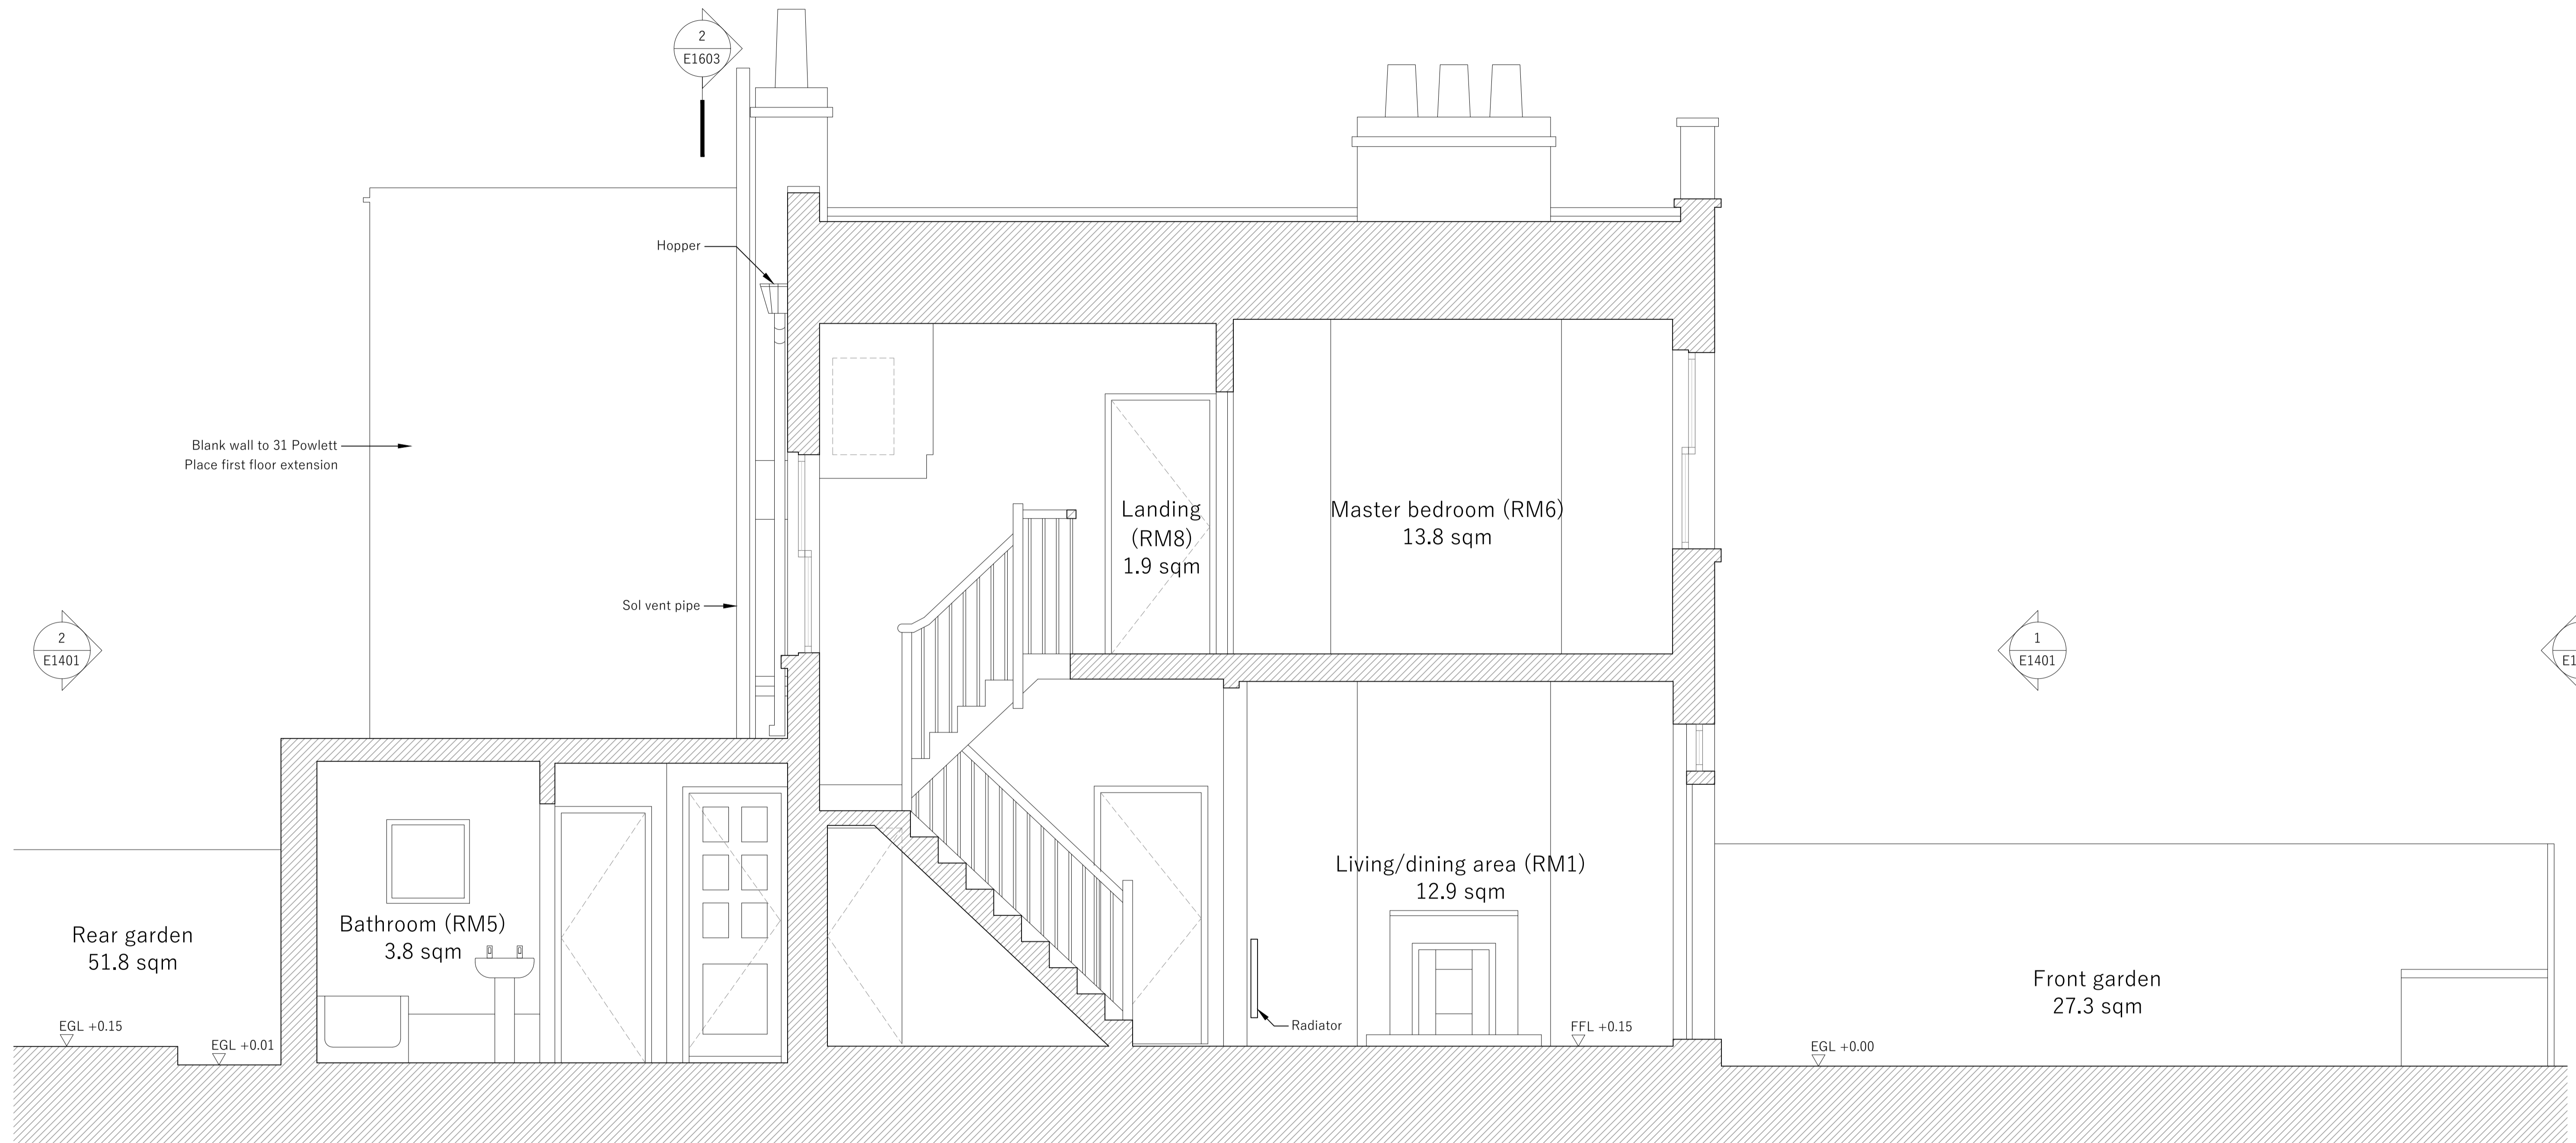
2
E1603

Hopper

Blank wall to 31 Powlett Place first floor extension

Sol vent pipe

2
E1401

Landing (RM8)
1.9 sqm

Master bedroom (RM6)
13.8 sqm

1
E1401

E1

Rear garden
51.8 sqm

Bathroom (RM5)
3.8 sqm

Living/dining area (RM1)
12.9 sqm

Front garden
27.3 sqm

Radiator

EGL +0.15

EGL +0.01

FFL +0.15

EGL +0.00